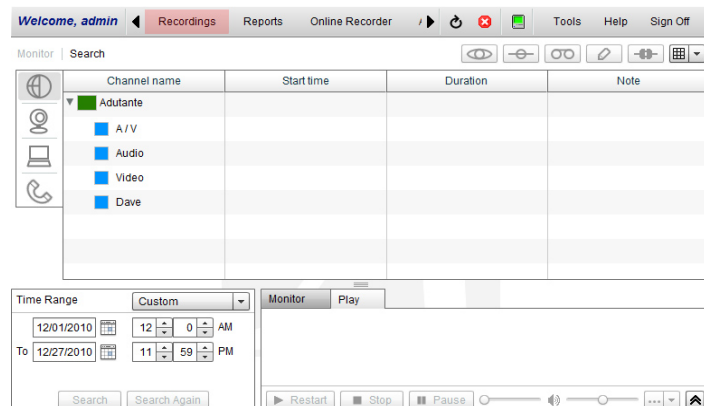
Welcome, admin | Recordings | Reports | Online Recorder | Tools | Help | Sign Off

Monitor | Search

| Channel name | Start time | Duration | Note |
|---|---|---|---|
| Adutante | | | |
| A / V | | | |
| Audio | | | |
| Video | | | |
| Dave | | | |

Time Range Custom
12/01/2010 12 0 AM
To 12/27/2010 11 59 PM

Search Search Again

Monitor Play

Restart Stop Pause